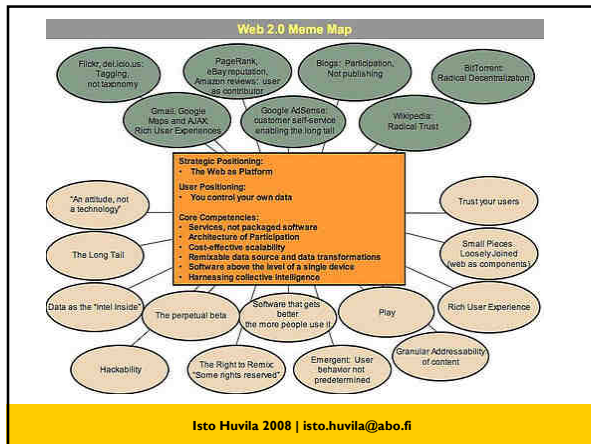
Web 2.0 Meme Map

Flickr, del.icio.us: Tagging, not taxonomy

PageRank, eBay reputation, Amazon reviews: user as contributor

Blogs: Participation, Not publishing

BitTorrent: Radical Decentralization

Gmail, Google Maps and AJAX: Rich User Experiences

Google AdSense: customer self-service enabling the long tail

Wikipedia: Radical Trust

Strategic Positioning:
• The Web as Platform

User Positioning:
• You control your own data

Core Competencies:
• Services, not packaged software
• Architecture of Participation
• Cost-effective scalability
• Remixable data source and data transformations
• Software above the level of a single device
• Harnessing collective intelligence

"An attitude, not a technology"

Trust your users

The Long Tail

Small Pieces Loosely Joined (web as components)

Data as the "Intel Inside"

The perpetual beta

Software that gets better the more people use it

Play

Rich User Experience

Hackability

The Right to Remix: "Some rights reserved"

Emergent: User behavior not predetermined

Granular Addressability of content

Isto Huvila 2008 | isto.huvila@abo.fi